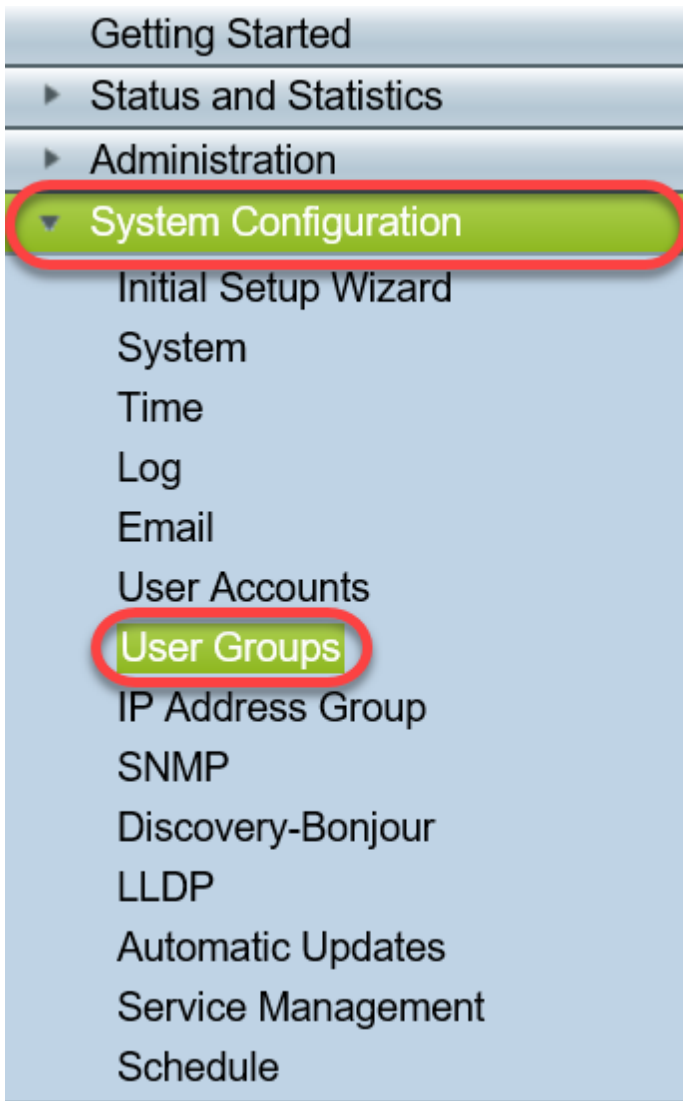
Getting Started
Status and Statistics
Administration
System Configuration
Initial Setup Wizard
System
Time
Log
Email
User Accounts
User Groups
IP Address Group
SNMP
Discovery-Bonjour
LLDP
Automatic Updates
Service Management
Schedule